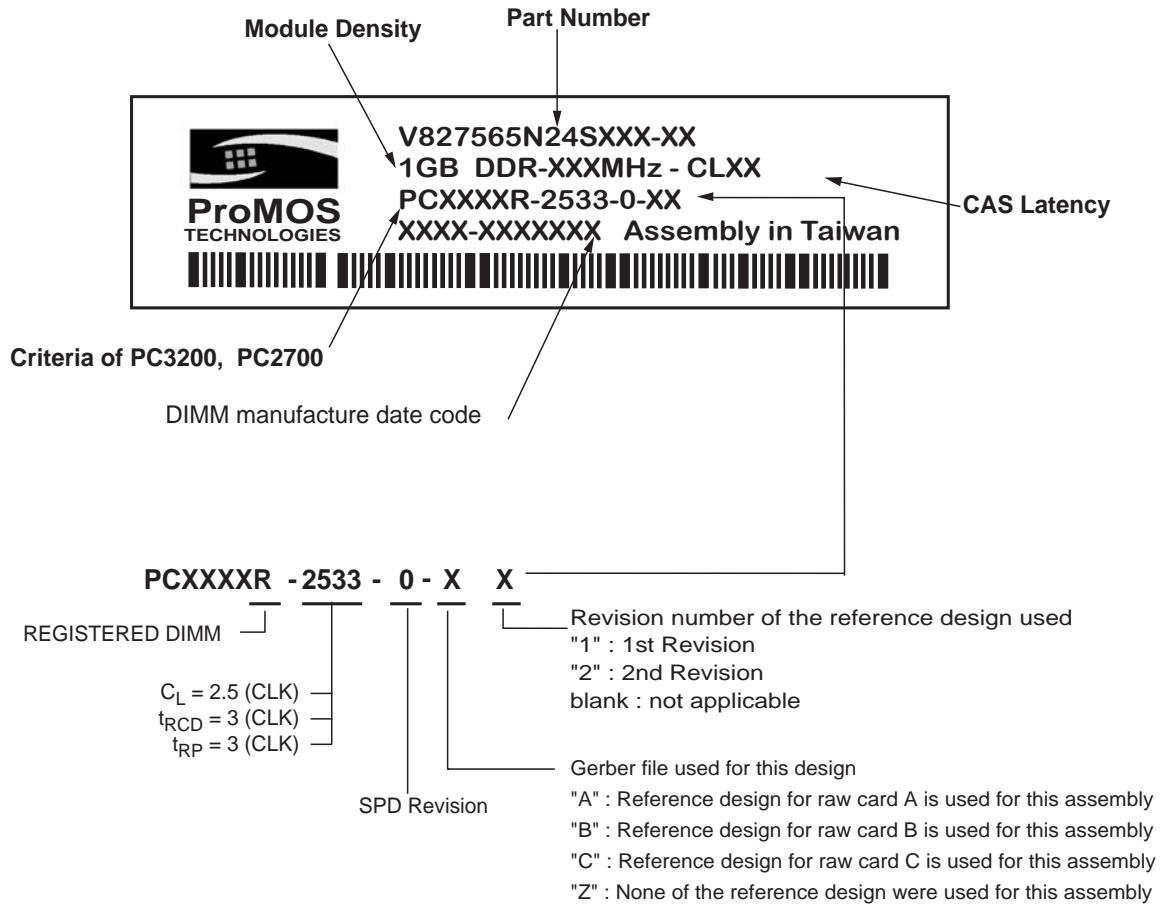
Part Number

Module Density

V827565N24SXXX-XX
1GB DDR-XXXMHz - CLXX
PCXXXXR-2533-0-XX
XXXX-XXXXXXX Assembly in Taiwan

ProMOS
TECHNOLOGIES

CAS Latency

Criteria of PC3200, PC2700

DIMM manufacture date code

PCXXXXR - 2533 - 0 - X X

REGISTERED DIMM

$C_L$ = 2.5 (CLK)
$t_{RCD}$ = 3 (CLK)
$t_{RP}$ = 3 (CLK)

SPD Revision

Revision number of the reference design used
"1" : 1st Revision
"2" : 2nd Revision
blank : not applicable

Gerber file used for this design
"A" : Reference design for raw card A is used for this assembly
"B" : Reference design for raw card B is used for this assembly
"C" : Reference design for raw card C is used for this assembly
"Z" : None of the reference design were used for this assembly